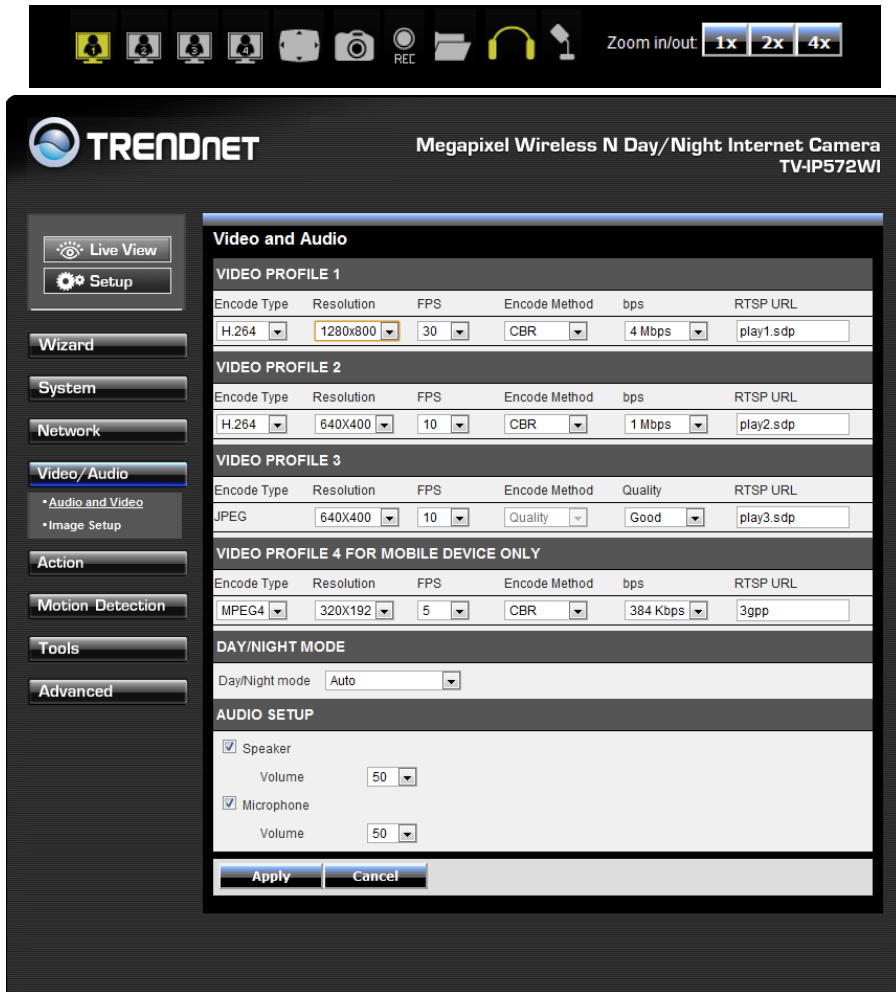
1 2 3 4 REC Zoom in/out 1x 2x 4x

TRENDNET

Megapixel Wireless N Day/Night Internet Camera
TV-IP572WI

Live View
Setup

Wizard
System
Network
Video/Audio
• Audio and Video
• Image Setup
Action
Motion Detection
Tools
Advanced

Video and Audio

VIDEO PROFILE 1

| Encode Type | Resolution | FPS | Encode Method | bps | RTSP URL |
|---|---|---|---|---|---|
| H.264 | 1280x800 | 30 | CBR | 4 Mbps | play1.sdp |

VIDEO PROFILE 2

| Encode Type | Resolution | FPS | Encode Method | bps | RTSP URL |
|---|---|---|---|---|---|
| H.264 | 640X400 | 10 | CBR | 1 Mbps | play2.sdp |

VIDEO PROFILE 3

| Encode Type | Resolution | FPS | Encode Method | Quality | RTSP URL |
|---|---|---|---|---|---|
| JPEG | 640X400 | 10 | Quality | Good | play3.sdp |

VIDEO PROFILE 4 FOR MOBILE DEVICE ONLY

| Encode Type | Resolution | FPS | Encode Method | bps | RTSP URL |
|---|---|---|---|---|---|
| MPEG4 | 320X192 | 5 | CBR | 384 Kbps | 3gpp |

DAY/NIGHT MODE

Day/Night mode Auto

AUDIO SETUP

Speaker
Volume 50
Microphone
Volume 50

Apply Cancel